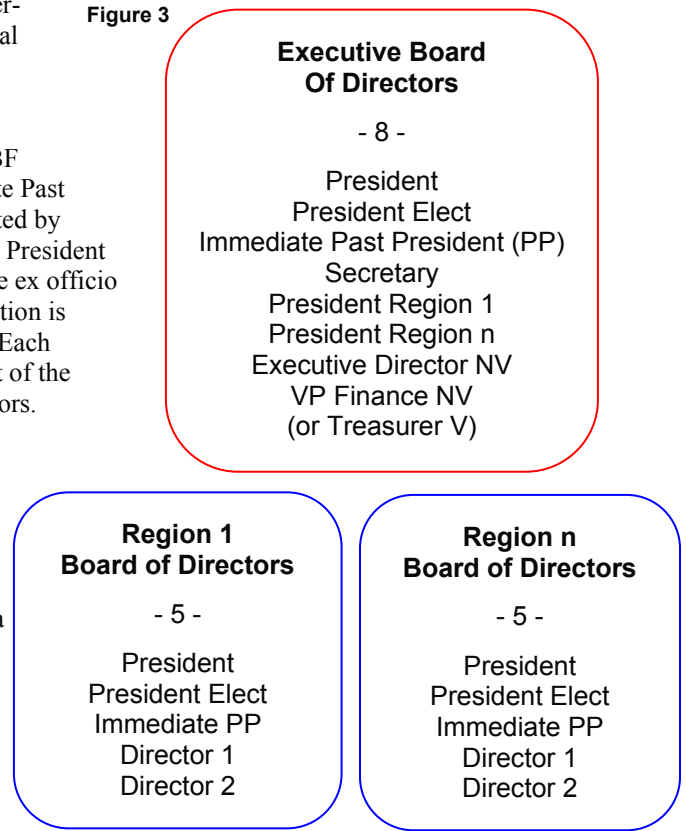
er-
al

BF
e Past
ted by
President
e ex officio
tion is
Each
t of the
ors.

a

Figure 3

**Executive Board Of Directors**

- 8 -

President
President Elect
Immediate Past President (PP)
Secretary
President Region 1
President Region n
Executive Director NV
VP Finance NV
(or Treasurer V)

**Region 1 Board of Directors**

- 5 -

President
President Elect
Immediate PP
Director 1
Director 2

**Region n Board of Directors**

- 5 -

President
President Elect
Immediate PP
Director 1
Director 2